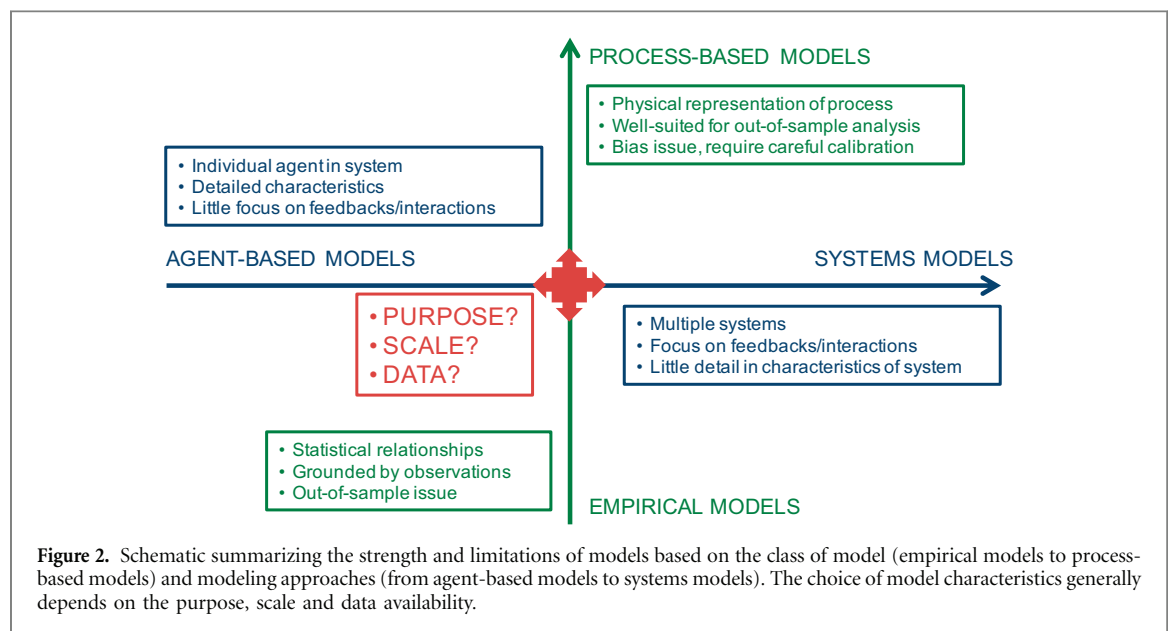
PROCESS-BASED MODELS

• Physical representation of process
• Well-suited for out-of-sample analysis
• Bias issue, require careful calibration

• Individual agent in system
• Detailed characteristics
• Little focus on feedbacks/interactions

AGENT-BASED MODELS

SYSTEMS MODELS

• PURPOSE?
• SCALE?
• DATA?

• Multiple systems
• Focus on feedbacks/interactions
• Little detail in characteristics of system

• Statistical relationships
• Grounded by observations
• Out-of-sample issue

EMPIRICAL MODELS

**Figure 2.** Schematic summarizing the strength and limitations of models based on the class of model (empirical models to process-based models) and modeling approaches (from agent-based models to systems models). The choice of model characteristics generally depends on the purpose, scale and data availability.